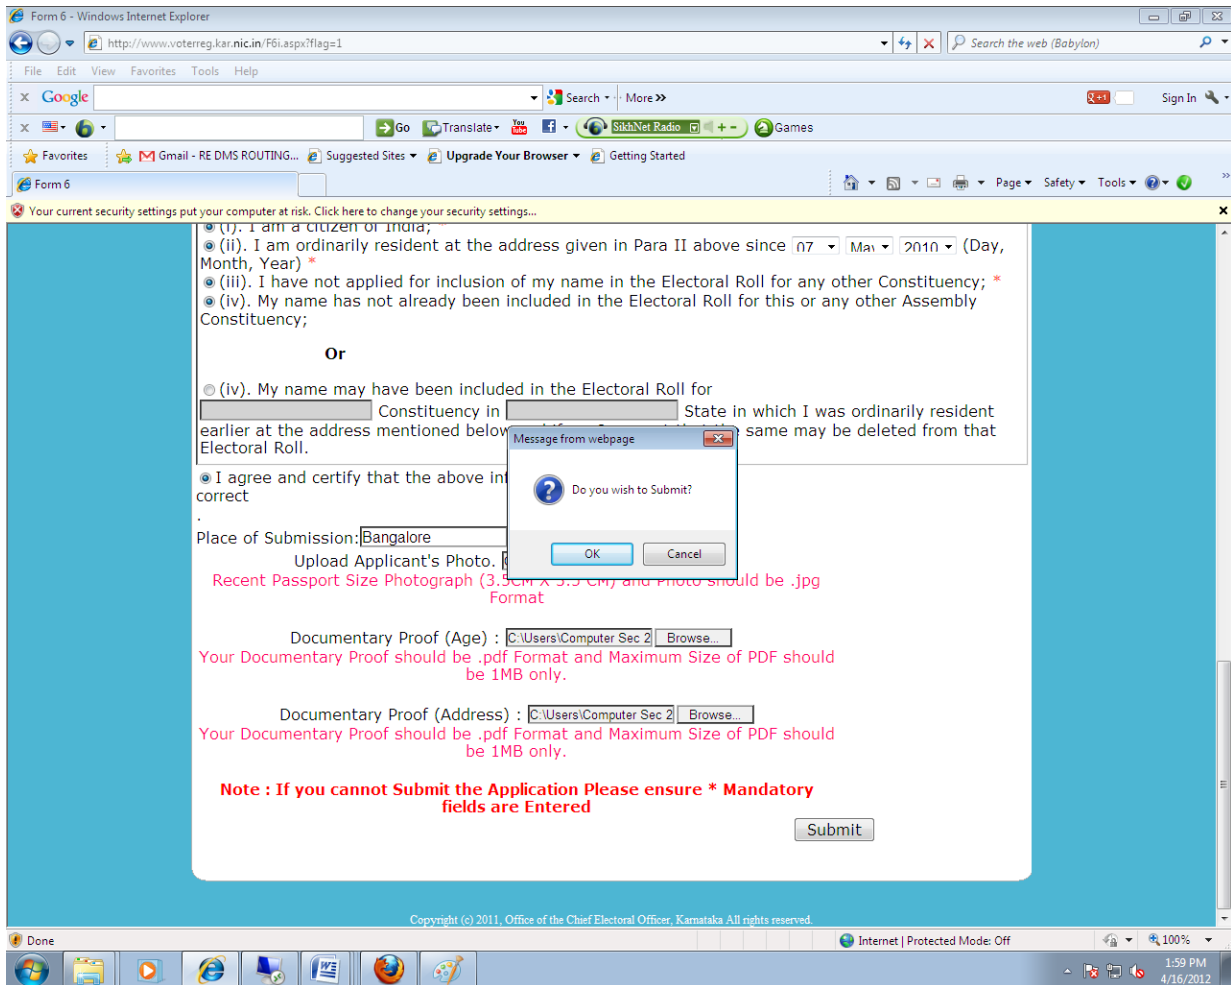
Form 6 - Windows Internet Explorer

http://www.voterreg.kar.nic.in/F6i.aspx?flag=1

Search the web (Babylon)

File Edit View Favorites Tools Help

Google

Search · More »

Sign In

Go Translate · SikhNet Radio Games

Favorites Gmail - RE DMS ROUTING... Suggested Sites · Upgrade Your Browser · Getting Started

Form 6

Page · Safety · Tools ·

Your current security settings put your computer at risk. Click here to change your security settings...

(i). I am a citizen of India; *

(ii). I am ordinarily resident at the address given in Para II above since 07 May 2010 (Day, Month, Year) *

(iii). I have not applied for inclusion of my name in the Electoral Roll for any other Constituency; *

(iv). My name has not already been included in the Electoral Roll for this or any other Assembly Constituency;

Or

(iv). My name may have been included in the Electoral Roll for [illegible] Constituency in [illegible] State in which I was ordinarily resident earlier at the address mentioned below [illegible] the same may be deleted from that Electoral Roll.

I agree and certify that the above in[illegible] correct

.

Place of Submission: Bangalore

Upload Applicant's Photo.

Recent Passport Size Photograph (3.5CM X 3.5 CM) and Photo should be .jpg Format

Documentary Proof (Age) : C:\Users\Computer Sec 2 Browse...

Your Documentary Proof should be .pdf Format and Maximum Size of PDF should be 1MB only.

Documentary Proof (Address) : C:\Users\Computer Sec 2 Browse...

Your Documentary Proof should be .pdf Format and Maximum Size of PDF should be 1MB only.

Note : If you cannot Submit the Application Please ensure * Mandatory fields are Entered

Submit

Message from webpage

Do you wish to Submit?

OK Cancel

Copyright (c) 2011, Office of the Chief Electoral Officer, Karnataka All rights reserved.

Done

Internet | Protected Mode: Off

100%

1:59 PM
4/16/2012